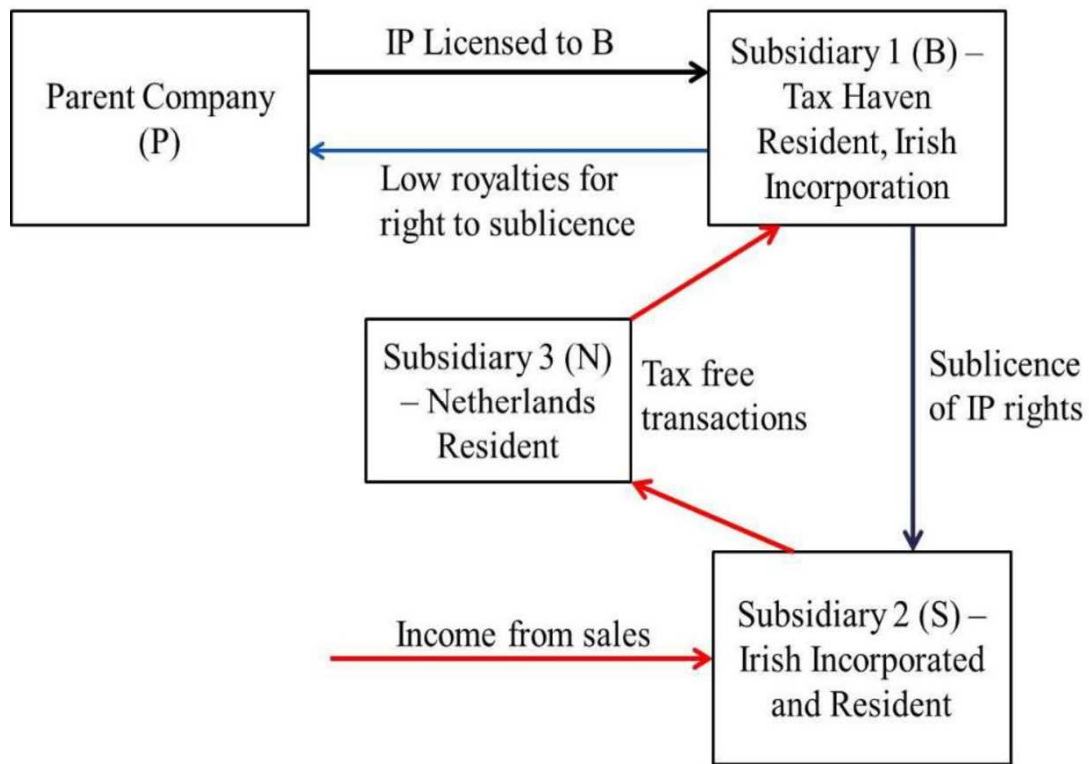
Parent Company (P)

IP Licensed to B

Low royalties for right to sublicence

Subsidiary 1 (B) – Tax Haven Resident, Irish Incorporation

Subsidiary 3 (N) – Netherlands Resident

Tax free transactions

Sublicence of IP rights

Income from sales

Subsidiary 2 (S) – Irish Incorporated and Resident